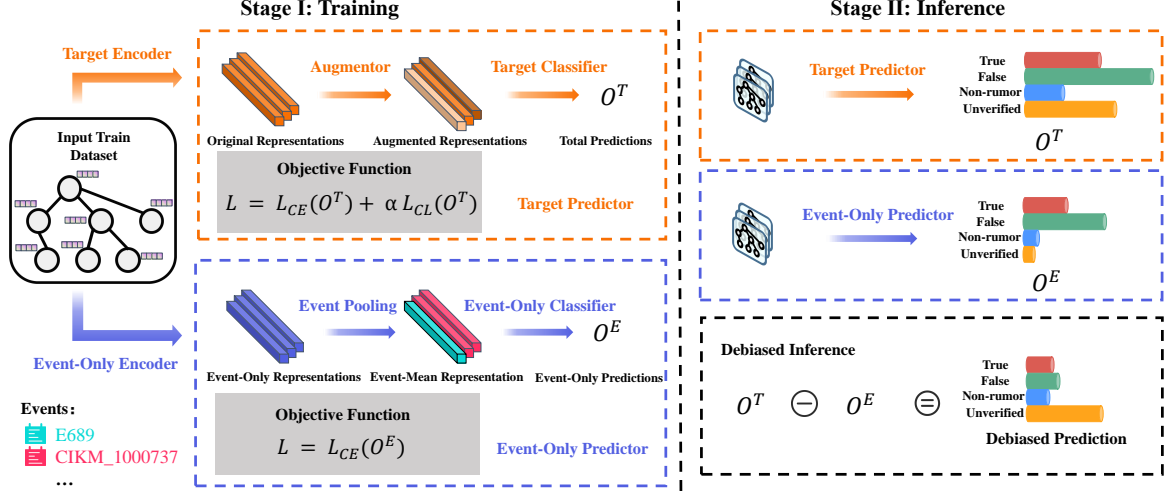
Stage I: Training

Stage II: Inference

Target Encoder

Augmentor

Target Classifier

$O^T$

Original Representations

Augmented Representations

Total Predictions

Input Train Dataset

Objective Function

$L = L_{CE}(O^T) + \alpha L_{CL}(O^T)$

Target Predictor

Event Pooling

Event-Only Classifier

$O^E$

Event-Only Representations

Event-Mean Representation

Event-Only Predictions

Event-Only Encoder

Objective Function

$L = L_{CE}(O^E)$

Event-Only Predictor

Events:

E689

CIKM_1000737

...

Target Predictor

True

False

Non-rumor

Unverified

$O^T$

Event-Only Predictor

True

False

Non-rumor

Unverified

$O^E$

Debiased Inference

$O^T \ominus O^E \ominus$

True

False

Non-rumor

Unverified

Debiased Prediction